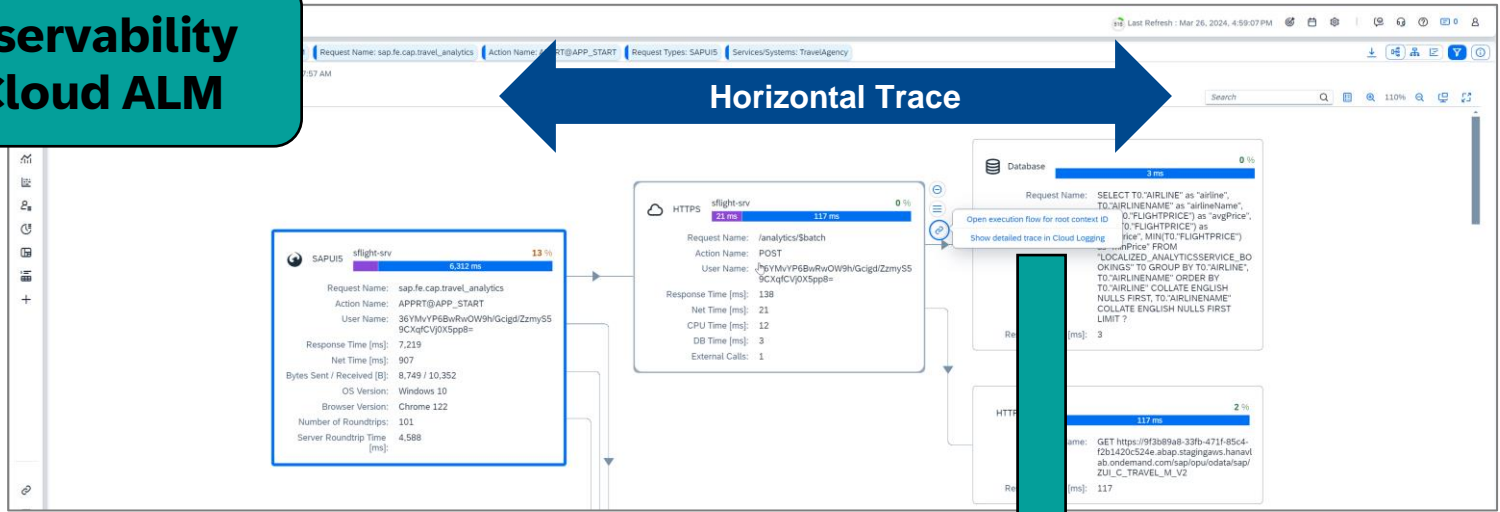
servability
Cloud ALM

Last Refresh : Mar 26, 2024, 4:59:07 PM

Request Name: sap.fe.cap.travel_analytics
Action Name: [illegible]RT@APP_START
Request Types: SAPUI5
Services/Systems: TravelAgency

7:57 AM

Horizontal Trace

Search

110%

Database
0 %
3 ms
Request Name: SELECT T0."AIRLINE" as "airline", T0."AIRLINENAME" as "airlineName", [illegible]0."FLIGHTPRICE") as "avgPrice", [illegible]0."FLIGHTPRICE") as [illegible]rice", MIN(T0."FLIGHTPRICE") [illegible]nPrice" FROM "LOCALIZED_ANALYTICSSERVICE_BOOKINGS" T0 GROUP BY T0."AIRLINE", T0."AIRLINENAME" ORDER BY T0."AIRLINE" COLLATE ENGLISH NULLS FIRST, T0."AIRLINENAME" COLLATE ENGLISH NULLS FIRST LIMIT ?
Re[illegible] [ms]: 3

HTTPS
sflight-srv
0 %
21 ms
117 ms
Request Name: /analytics/$batch
Action Name: POST
User Name: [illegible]6YMvYP6BwRwOW9h/Gcigd/ZzmyS59CXqfCVj0X5pp8=
Response Time [ms]: 138
Net Time [ms]: 21
CPU Time [ms]: 12
DB Time [ms]: 3
External Calls: 1

Open execution flow for root context ID
Show detailed trace in Cloud Logging

SAPUI5
sflight-srv
13 %
6,312 ms
Request Name: sap.fe.cap.travel_analytics
Action Name: APPRT@APP_START
User Name: 36YMvYP6BwRwOW9h/Gcigd/ZzmyS59CXqfCVj0X5pp8=
Response Time [ms]: 7,219
Net Time [ms]: 907
Bytes Sent / Received [B]: 8,749 / 10,352
OS Version: Windows 10
Browser Version: Chrome 122
Number of Roundtrips: 101
Server Roundtrip Time [ms]: 4,588

HTT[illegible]
2 %
117 ms
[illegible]ame: GET https://9f3b89a8-33fb-471f-85c4-f2b1420c524e.abap.stagingaws.hanavlab.ondemand.com/sap/opu/odata/sap/ZUI_C_TRAVEL_M_V2
Re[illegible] [ms]: 117